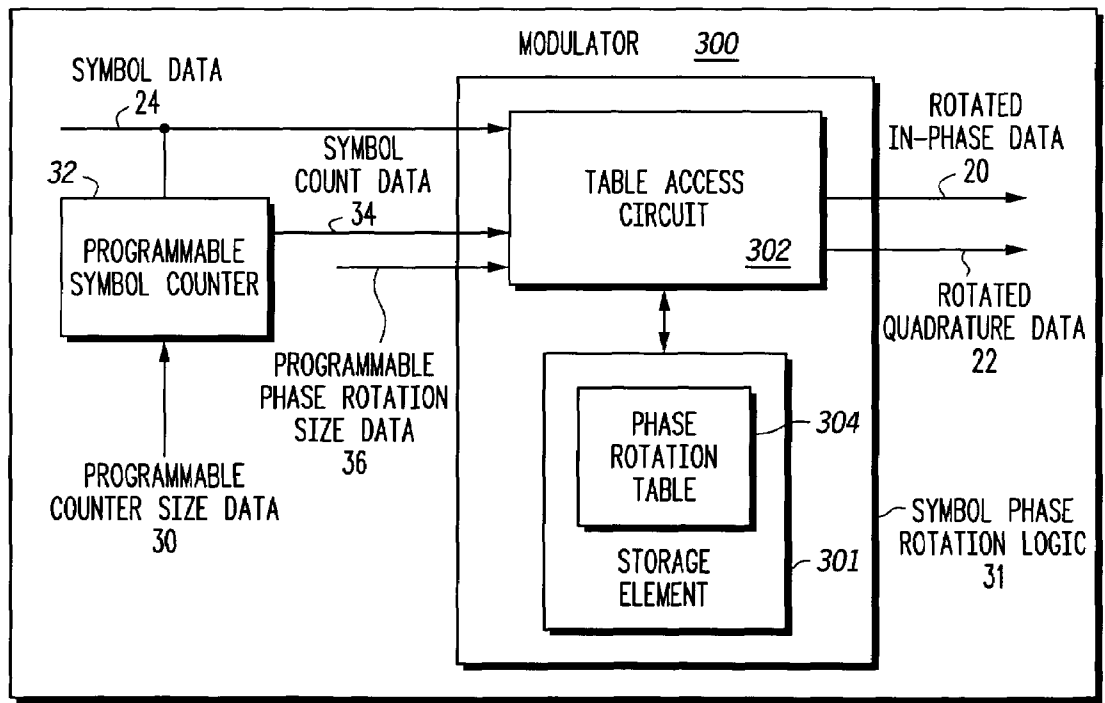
MODULATOR 300

SYMBOL DATA
24

32

PROGRAMMABLE SYMBOL COUNTER

SYMBOL COUNT DATA
34

TABLE ACCESS CIRCUIT
302

ROTATED IN-PHASE DATA
20

ROTATED QUADRATURE DATA
22

PROGRAMMABLE PHASE ROTATION SIZE DATA
36

PHASE ROTATION TABLE
304

STORAGE ELEMENT
301

PROGRAMMABLE COUNTER SIZE DATA
30

SYMBOL PHASE ROTATION LOGIC
31